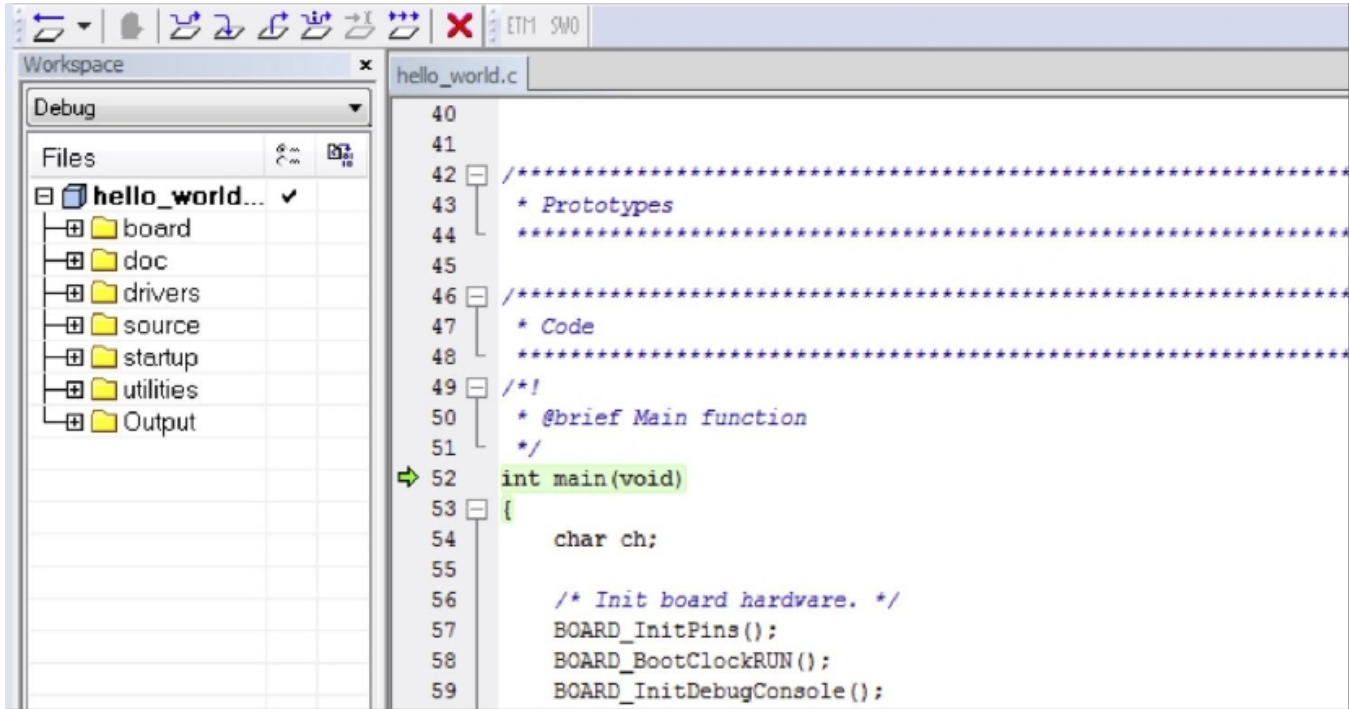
ETM SWO

Workspace ×

Debug

Files

hello_world... ✔
board
doc
drivers
source
startup
utilities
Output

hello_world.c

40
41
42 /*************************************************************
43 * Prototypes
44 *************************************************************
45
46 /*************************************************************
47 * Code
48 *************************************************************
49 /*!
50 * @brief Main function
51 */
52 int main(void)
53 {
54 char ch;
55
56 /* Init board hardware. */
57 BOARD_InitPins();
58 BOARD_BootClockRUN();
59 BOARD_InitDebugConsole();